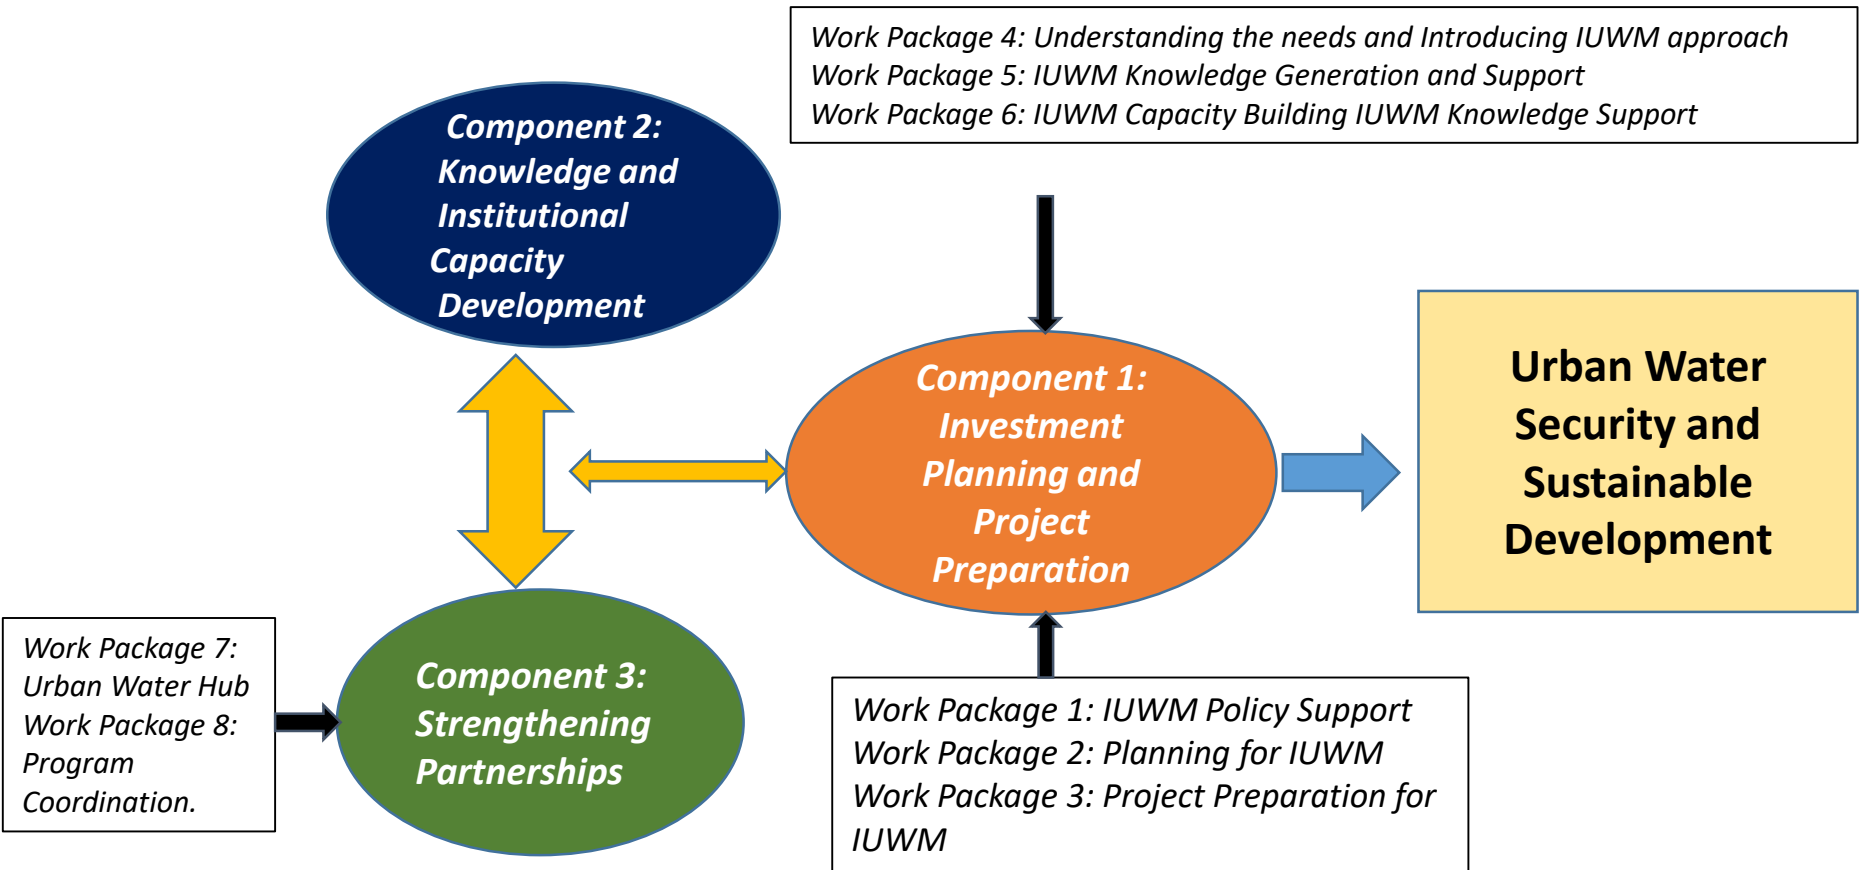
Work Package 4: Understanding the needs and Introducing IUWM approach
Work Package 5: IUWM Knowledge Generation and Support
Work Package 6: IUWM Capacity Building IUWM Knowledge Support

Component 2: Knowledge and Institutional Capacity Development

Component 1: Investment Planning and Project Preparation

Urban Water Security and Sustainable Development

Work Package 7: Urban Water Hub
Work Package 8: Program Coordination.

Component 3: Strengthening Partnerships

Work Package 1: IUWM Policy Support
Work Package 2: Planning for IUWM
Work Package 3: Project Preparation for IUWM